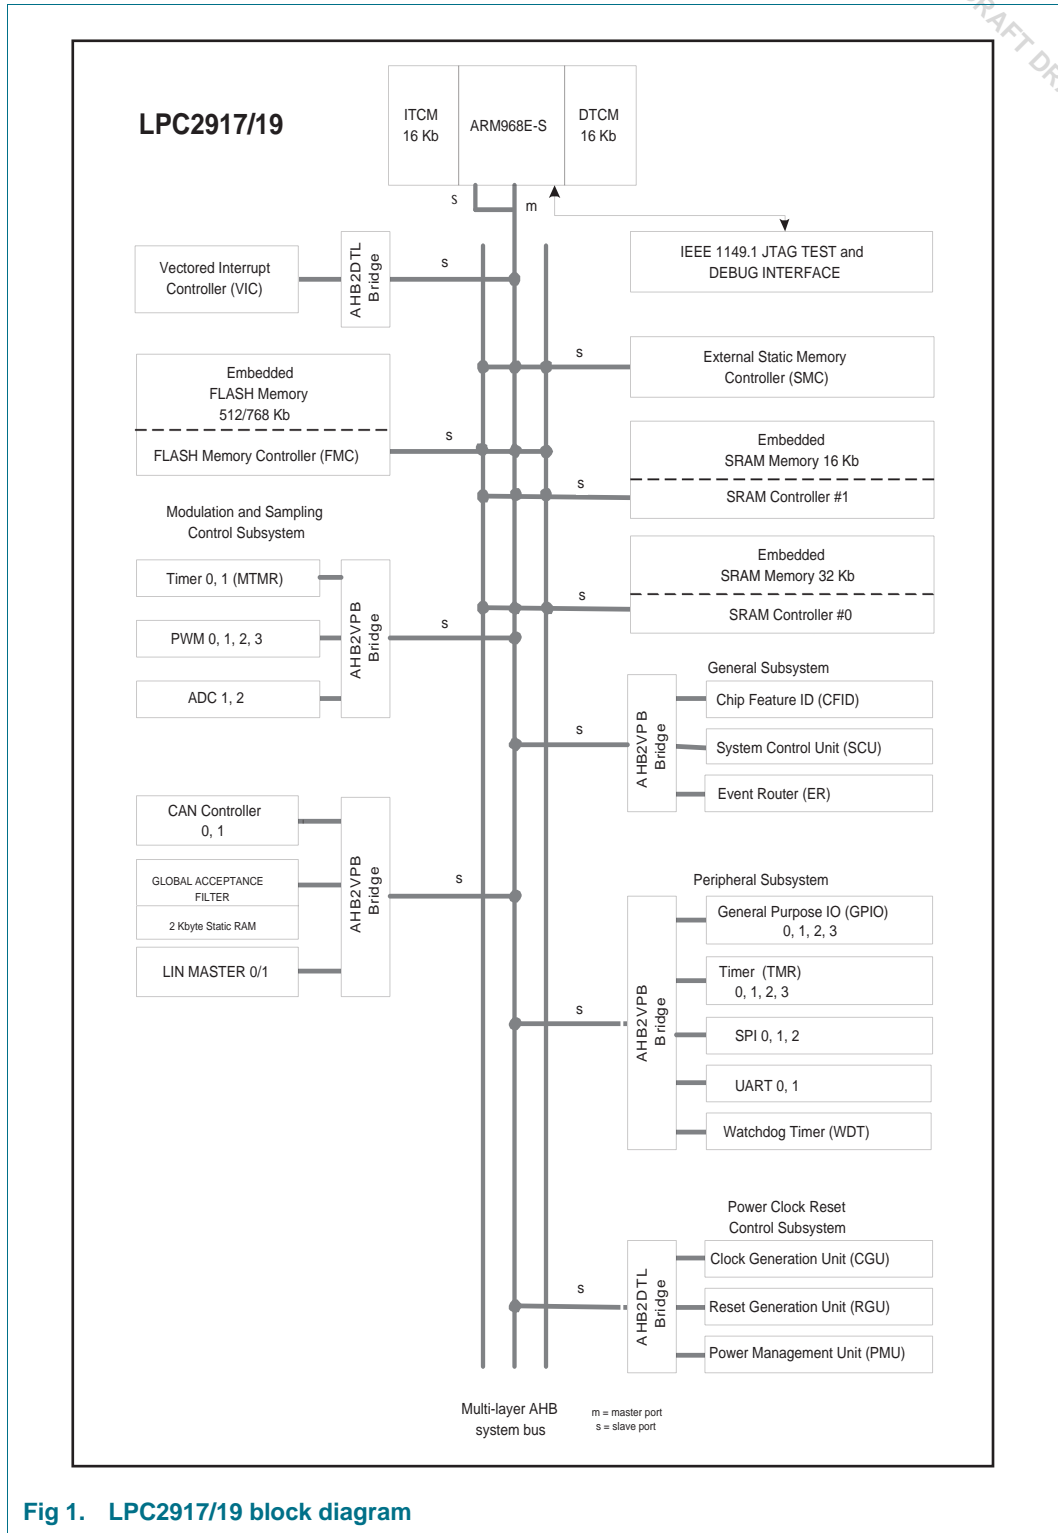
RAFT DR

LPC2917/19

ITCM 16 Kb

ARM968E-S

DTCM 16 Kb

s

m

IEEE 1149.1 JTAG TEST and DEBUG INTERFACE

Vectored Interrupt Controller (VIC)

AHB2DTL Bridge

s

s

External Static Memory Controller (SMC)

Embedded FLASH Memory 512/768 Kb

FLASH Memory Controller (FMC)

s

Embedded SRAM Memory 16 Kb

SRAM Controller #1

s

Modulation and Sampling Control Subsystem

Timer 0, 1 (MTMR)

PWM 0, 1, 2, 3

ADC 1, 2

AHB2VPB Bridge

s

Embedded SRAM Memory 32 Kb

SRAM Controller #0

s

General Subsystem

Chip Feature ID (CFID)

System Control Unit (SCU)

Event Router (ER)

AHB2VPB Bridge

s

CAN Controller 0, 1

GLOBAL ACCEPTANCE FILTER

2 Kbyte Static RAM

LIN MASTER 0/1

AHB2VPB Bridge

s

Peripheral Subsystem

General Purpose IO (GPIO) 0, 1, 2, 3

Timer (TMR) 0, 1, 2, 3

SPI 0, 1, 2

UART 0, 1

Watchdog Timer (WDT)

AHB2VPB Bridge

s

Power Clock Reset Control Subsystem

Clock Generation Unit (CGU)

Reset Generation Unit (RGU)

Power Management Unit (PMU)

AHB2DTL Bridge

s

Multi-layer AHB system bus

m = master port
s = slave port

Fig 1. LPC2917/19 block diagram